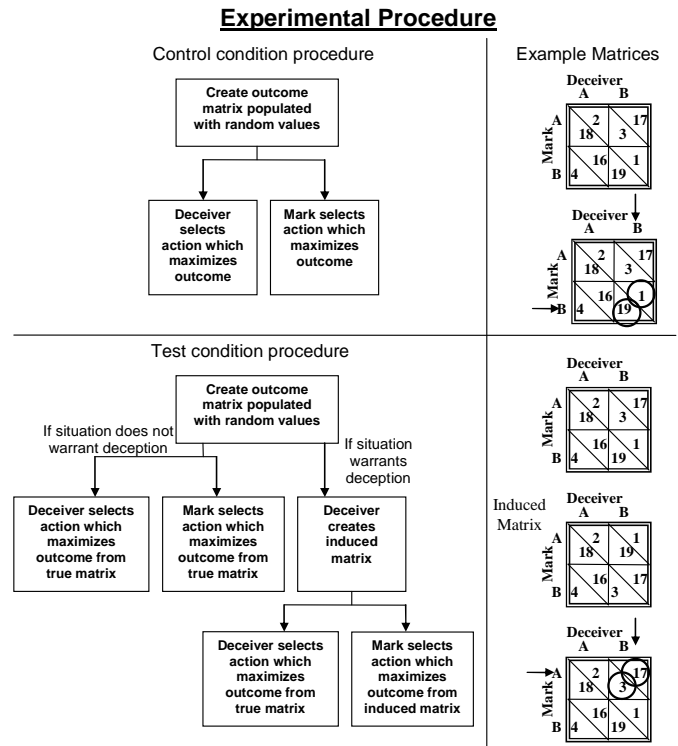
Experimental Procedure

Control condition procedure

Create outcome matrix populated with random values

Deceiver selects action which maximizes outcome

Mark selects action which maximizes outcome

Example Matrices

Deceiver
A B
Mark
A
B

| | A | B |
|---|---|---|
| A | 2 / 18 | 17 / 3 |
| B | 16 / 4 | 1 / 19 |

Deceiver
A B
Mark
A
B

| | A | B |
|---|---|---|
| A | 2 / 18 | 17 / 3 |
| B | 16 / 4 | 1 / 19 |

Test condition procedure

Create outcome matrix populated with random values

If situation does not warrant deception

If situation warrants deception

Deceiver selects action which maximizes outcome from true matrix

Mark selects action which maximizes outcome from true matrix

Deceiver creates induced matrix

Deceiver selects action which maximizes outcome from true matrix

Mark selects action which maximizes outcome from induced matrix

Deceiver
A B
Mark
A
B

| | A | B |
|---|---|---|
| A | 2 / 18 | 17 / 3 |
| B | 16 / 4 | 1 / 19 |

Induced Matrix

Deceiver
A B
Mark
A
B

| | A | B |
|---|---|---|
| A | 2 / 18 | 1 / 19 |
| B | 16 / 4 | 17 / 3 |

Deceiver
A B
Mark
A
B

| | A | B |
|---|---|---|
| A | 2 / 18 | 17 / 3 |
| B | 16 / 4 | 1 / 19 |